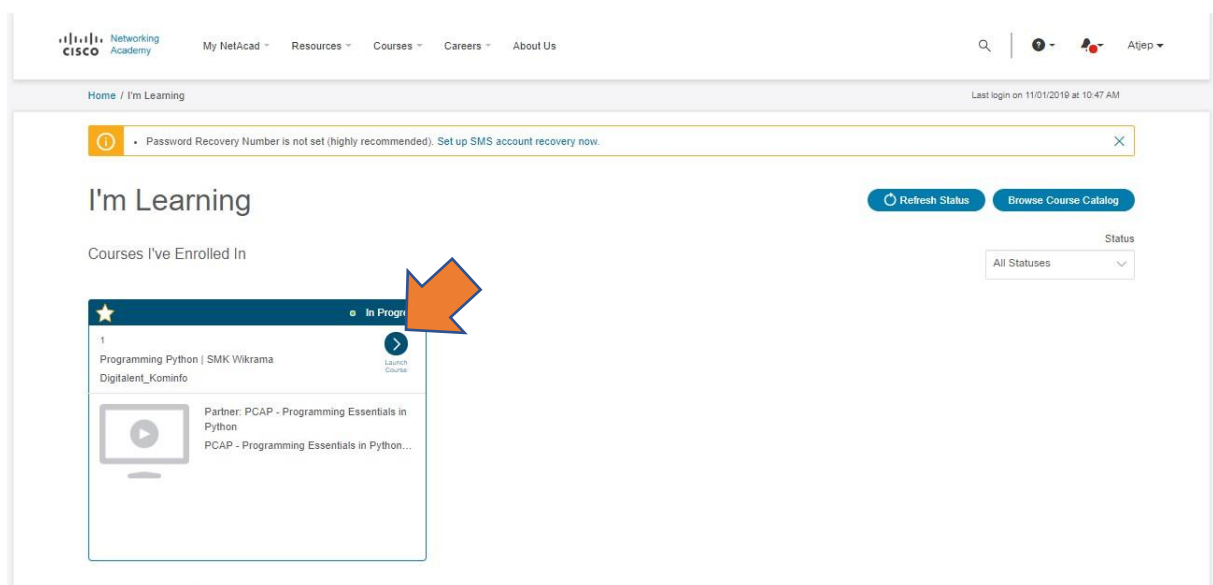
CISCO Networking Academy My NetAcad Resources Courses Careers About Us Atjep

Home / I'm Learning

Last login on 11/01/2019 at 10:47 AM

• Password Recovery Number is not set (highly recommended). Set up SMS account recovery now.

I'm Learning

Refresh Status Browse Course Catalog

Courses I've Enrolled In

Status
All Statuses

In Progr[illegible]

1
Programming Python | SMK Wikrama
Digitalent_Kominfo

Launch Course

Partner: PCAP - Programming Essentials in Python
PCAP - Programming Essentials in Python...